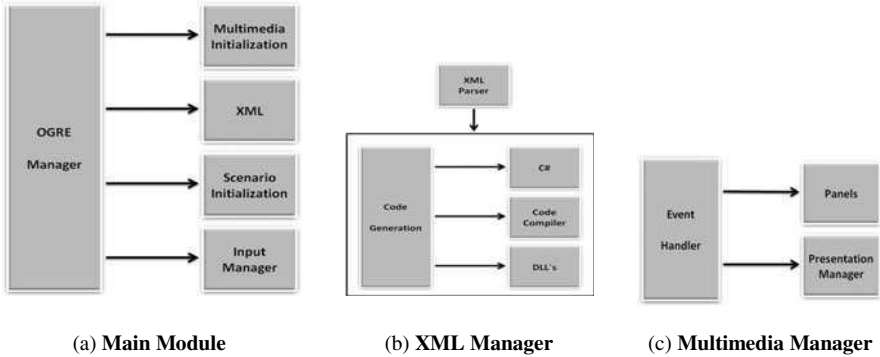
OGRE

Manager

Multimedia Initialization

XML

Scenario Initialization

Input Manager

(a) **Main Module**

XML Parser

Code Generation

C#

Code Compiler

DLL's

(b) **XML Manager**

Event Handler

Panels

Presentation Manager

(c) **Multimedia Manager**